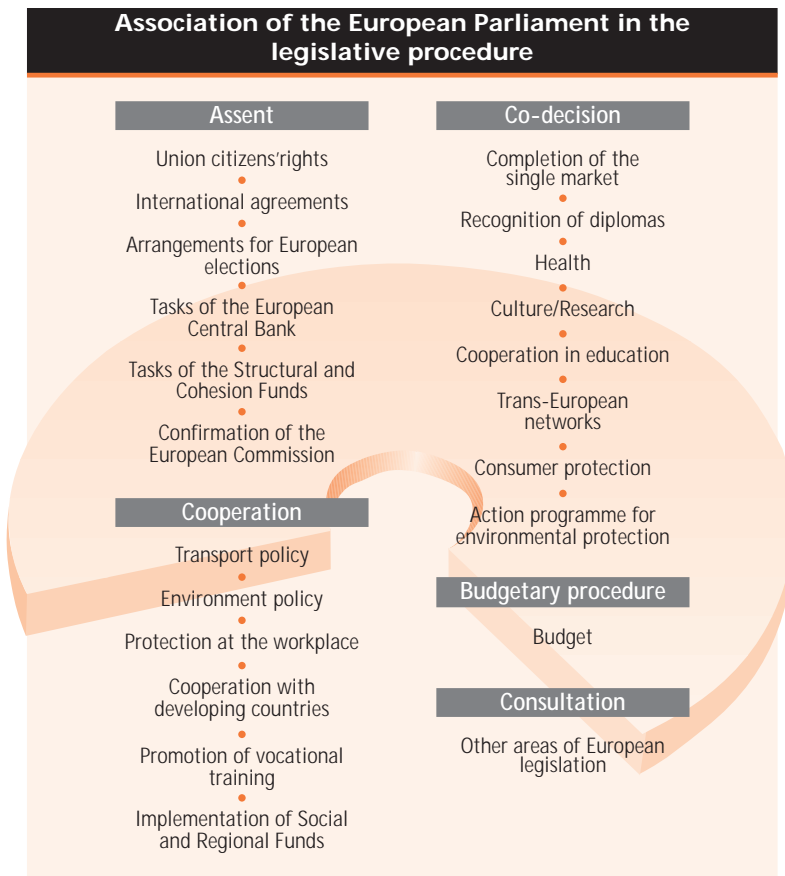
Association of the European Parliament in the legislative procedure

Assent

Union citizens'rights

International agreements

Arrangements for European elections

Tasks of the European Central Bank

Tasks of the Structural and Cohesion Funds

Confirmation of the European Commission

Cooperation

Transport policy

Environment policy

Protection at the workplace

Cooperation with developing countries

Promotion of vocational training

Implementation of Social and Regional Funds

Co-decision

Completion of the single market

Recognition of diplomas

Health

Culture/Research

Cooperation in education

Trans-European networks

Consumer protection

Action programme for environmental protection

Budgetary procedure

Budget

Consultation

Other areas of European legislation